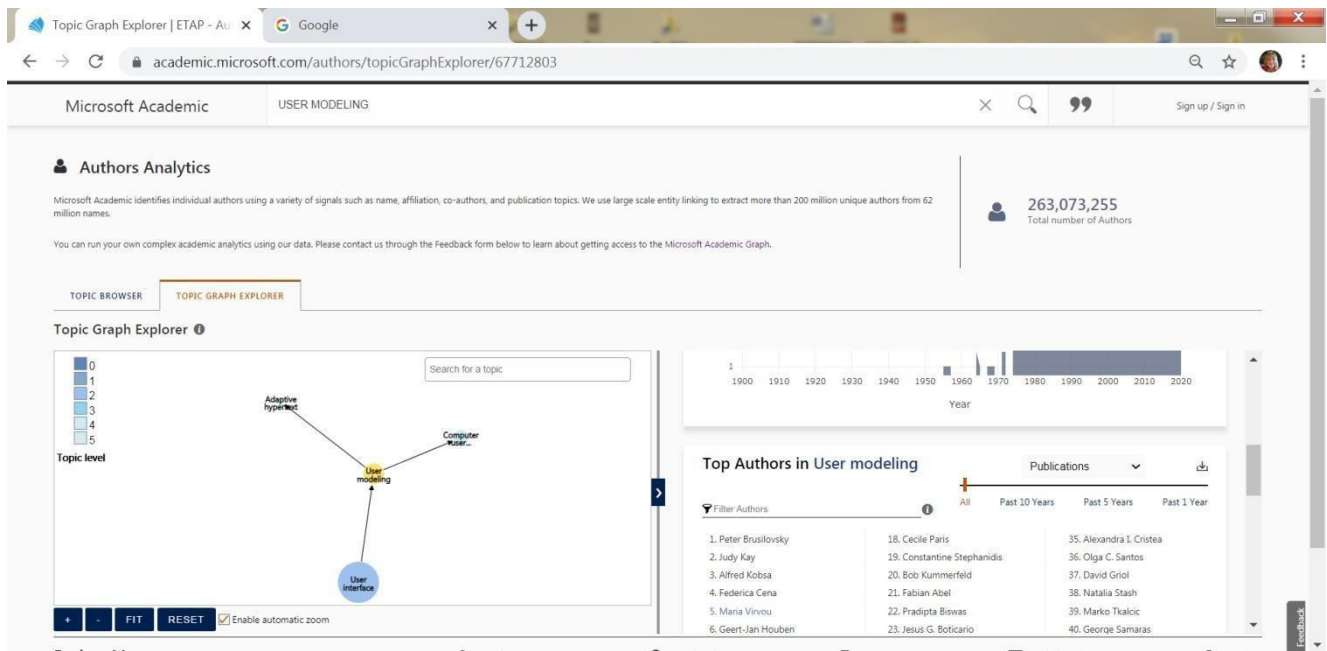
Topic Graph Explorer | ETAP - Au ×
Google ×
academic.microsoft.com/authors/topicGraphExplorer/67712803

Microsoft Academic
USER MODELING
Sign up / Sign in

Authors Analytics

Microsoft Academic identifies individual authors using a variety of signals such as name, affiliation, co-authors, and publication topics. We use large scale entity linking to extract more than 200 million unique authors from 62 million names.

You can run your own complex academic analytics using our data. Please contact us through the Feedback form below to learn about getting access to the Microsoft Academic Graph.

263,073,255
Total number of Authors

TOPIC BROWSER
TOPIC GRAPH EXPLORER

Topic Graph Explorer

0
1
2
3
4
5
Topic level

Search for a topic

Adaptive hypertext
Computer user...
User modeling
User interface

+ - FIT RESET Enable automatic zoom

1
1900 1910 1920 1930 1940 1950 1960 1970 1980 1990 2000 2010 2020
Year

Top Authors in User modeling
Publications

Filter Authors
All Past 10 Years Past 5 Years Past 1 Year

1. Peter Brusilovsky
2. Judy Kay
3. Alfred Kobsa
4. Federica Cena
5. Maria Virvou
6. Geert-Jan Houben

18. Cecile Paris
19. Constantine Stephanidis
20. Bob Kummerfeld
21. Fabian Abel
22. Pradipta Biswas
23. Jesus G. Boticario

35. Alexandra I. Cristea
36. Olga C. Santos
37. David Griol
38. Natalia Stash
39. Marko Tkalcic
40. George Samaras

Feedback